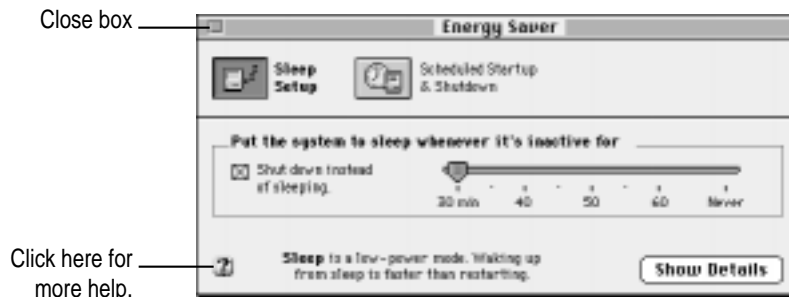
Close box

Energy Saver

Sleep Setup

Scheduled Startup & Shutdown

Put the system to sleep whenever it's inactive for

Shut down instead of sleeping.

30 min

40

50

60

Never

Click here for more help.

?

Sleep is a low-power mode. Waking up from sleep is faster than restarting.

Show Details